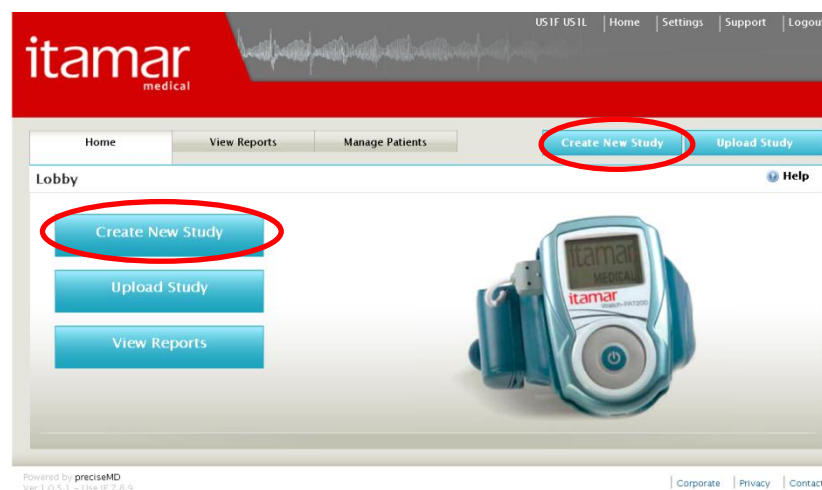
itamar
medical

US1F US1L | Home | Settings | Support | Logou

Home | View Reports | Manage Patients

Create New Study | Upload Study

Lobby

Help

Create New Study

Upload Study

View Reports

itamar
MEDICAL
itamar
WatchPAT200

Powered by preciseMD
Ver 1.0.5.1 - Use IE 7,8,9

Corporate | Privacy | Contac